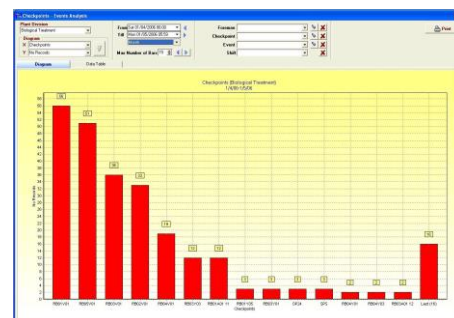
Checkpoints - Events Analysis

Plant Direction
Biological Treatment

Diagram
Checkpoints
No Records

From Sat 01/04/2006 00:00
Till Wed 31/05/2006 00:00

Max Number of Bars 15

Foreman
Checkpoint
Event
Shift

Print

Diagram
Data Table

Checkpoints (Biological Treatment)
1/4/06-1/5/06

No Records

| RBS1/01 | RBS1/01 | RBS1/03 | RBS2/01 | RBS4/01 | RBS2/03 | RBS1/Aer 14 | RBS1/05 | RBS2/14 | DIE4 | SPS | RBS4/04 | RBS4/03 | RBS3/Aer 12 | Last (16) |
|---|---|---|---|---|---|---|---|---|---|---|---|---|---|---|
| 56 | 51 | 36 | 33 | 19 | 12 | 12 | 3 | 3 | 3 | 3 | 2 | 2 | 2 | 16 |

Checkpoints